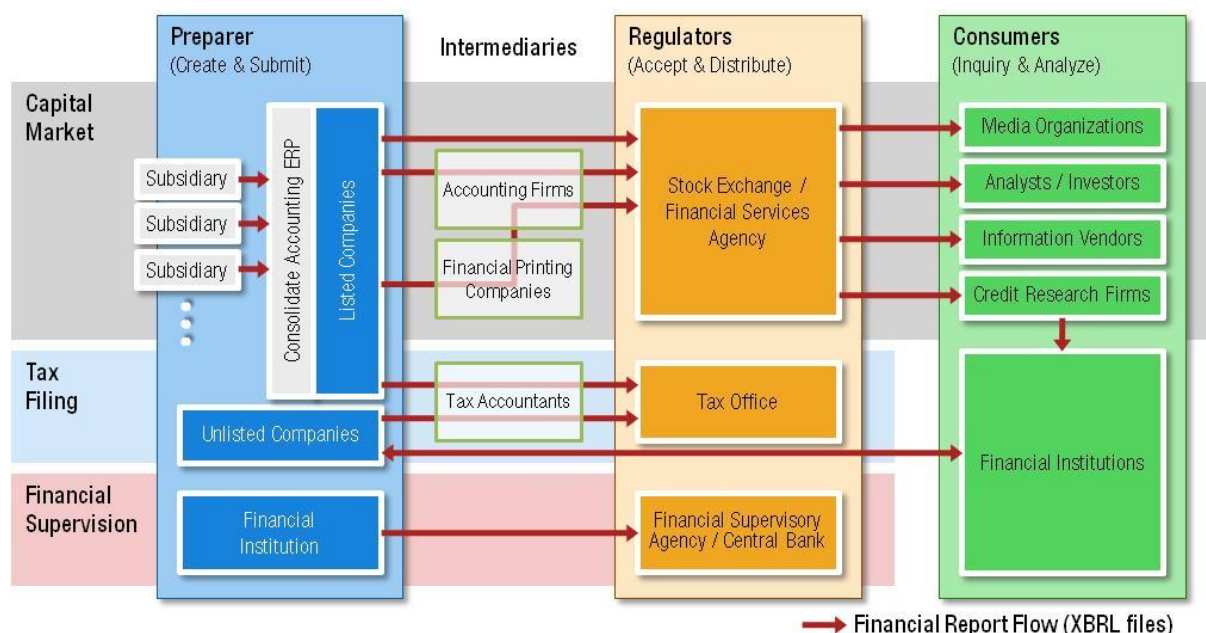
Preparer
(Create & Submit)

Intermediaries

Regulators
(Accept & Distribute)

Consumers
(Inquiry & Analyze)

Capital Market

Subsidiary

Subsidiary

Subsidiary

Consolidate Accounting ERP

Listed Companies

Accounting Firms

Financial Printing Companies

Stock Exchange / Financial Services Agency

Media Organizations

Analysts / Investors

Information Vendors

Credit Research Firms

Tax Filing

Tax Accountants

Tax Office

Unlisted Companies

Financial Institutions

Financial Supervision

Financial Institution

Financial Supervisory Agency / Central Bank

Financial Report Flow (XBRL files)